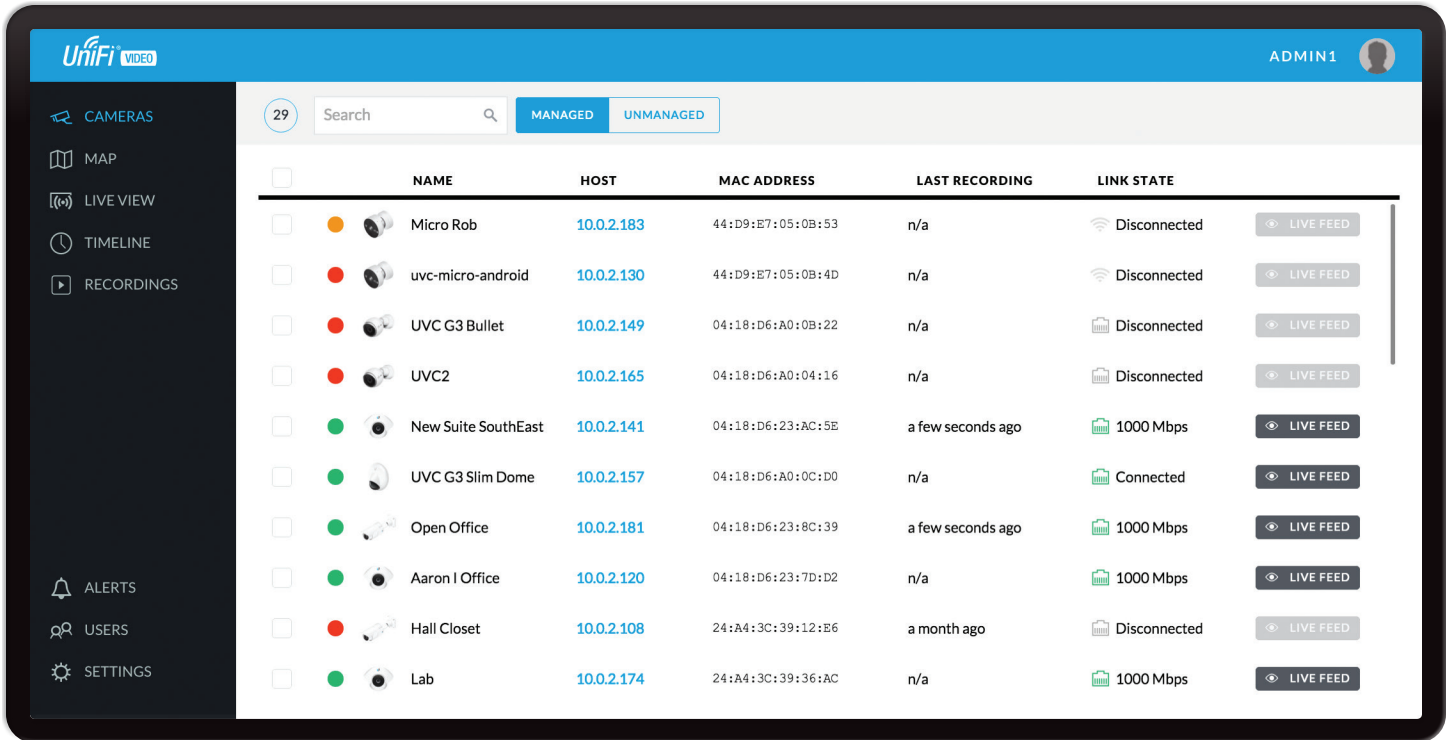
UniFi VIDEO

ADMIN1

CAMERAS
MAP
LIVE VIEW
TIMELINE
RECORDINGS

ALERTS
USERS
SETTINGS

29
Search
MANAGED
UNMANAGED

| NAME | HOST | MAC ADDRESS | LAST RECORDING | LINK STATE | |
|---|---|---|---|---|---|
| Micro Rob | 10.0.2.183 | 44:D9:E7:05:0B:53 | n/a | Disconnected | LIVE FEED |
| uvc-micro-android | 10.0.2.130 | 44:D9:E7:05:0B:4D | n/a | Disconnected | LIVE FEED |
| UVC G3 Bullet | 10.0.2.149 | 04:18:D6:A0:0B:22 | n/a | Disconnected | LIVE FEED |
| UVC2 | 10.0.2.165 | 04:18:D6:A0:04:16 | n/a | Disconnected | LIVE FEED |
| New Suite SouthEast | 10.0.2.141 | 04:18:D6:23:AC:5E | a few seconds ago | 1000 Mbps | LIVE FEED |
| UVC G3 Slim Dome | 10.0.2.157 | 04:18:D6:A0:0C:D0 | n/a | Connected | LIVE FEED |
| Open Office | 10.0.2.181 | 04:18:D6:23:8C:39 | a few seconds ago | 1000 Mbps | LIVE FEED |
| Aaron I Office | 10.0.2.120 | 04:18:D6:23:7D:D2 | n/a | 1000 Mbps | LIVE FEED |
| Hall Closet | 10.0.2.108 | 24:A4:3C:39:12:E6 | a month ago | Disconnected | LIVE FEED |
| Lab | 10.0.2.174 | 24:A4:3C:39:36:AC | n/a | 1000 Mbps | LIVE FEED |